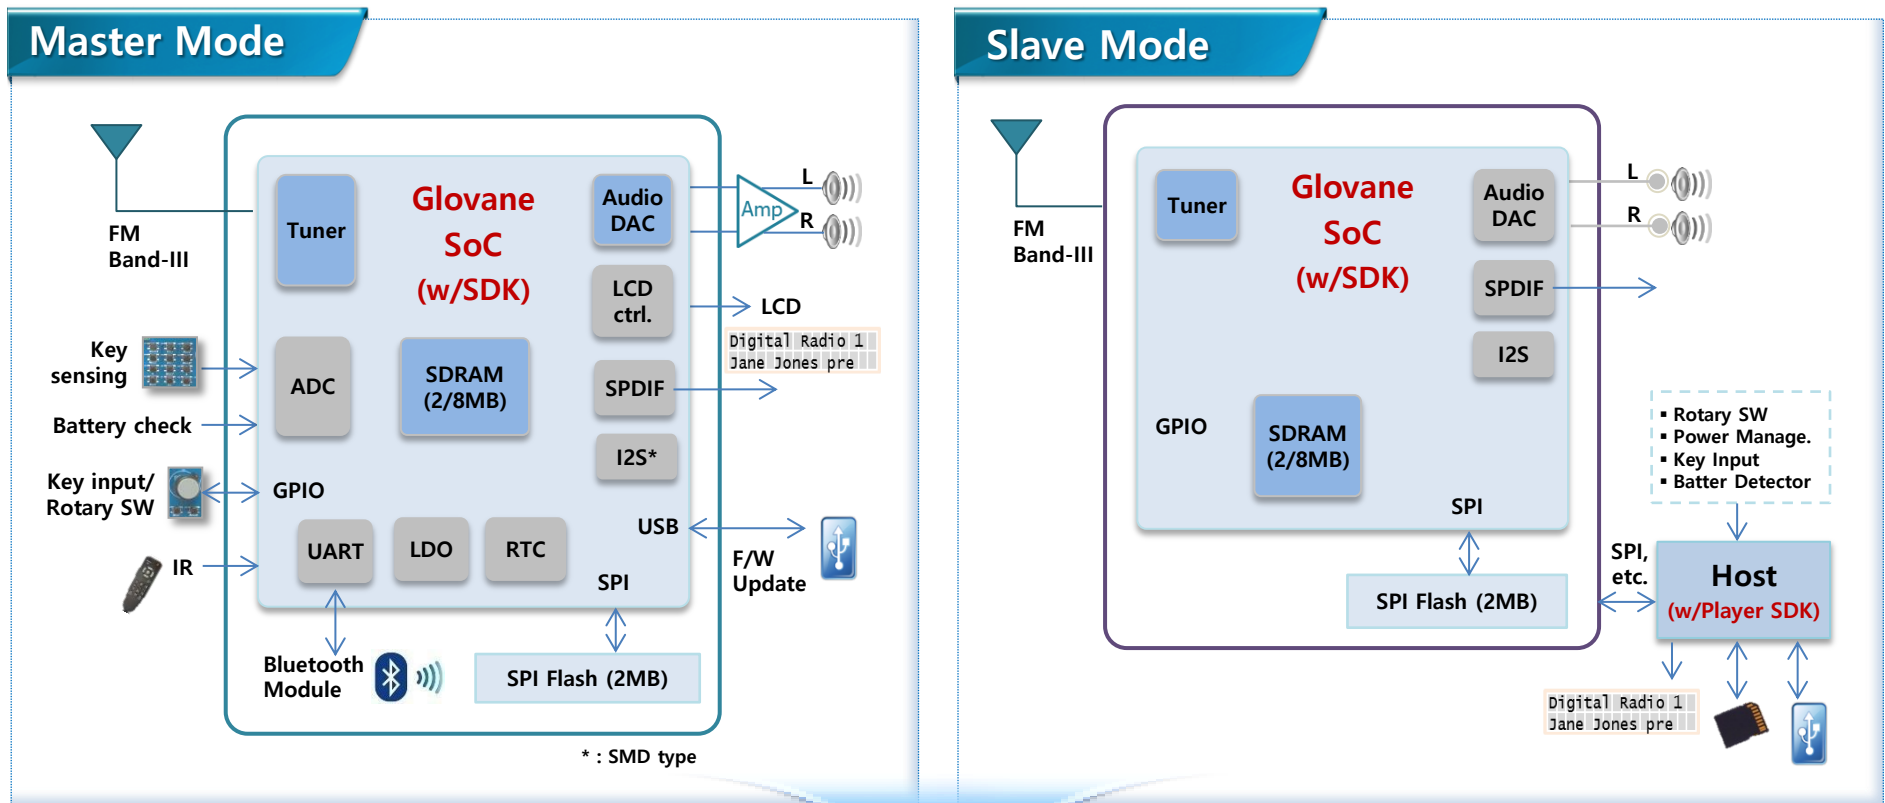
Master Mode

FM Band-III

Tuner

Glovane SoC (w/SDK)

Audio DAC

Amp

L

R

LCD ctrl.

LCD

Digital Radio 1
Jane Jones pre

Key sensing

ADC

SDRAM (2/8MB)

SPDIF

Battery check

I2S*

Key input/ Rotary SW

GPIO

IR

UART

LDO

RTC

USB

F/W Update

SPI

Bluetooth Module

SPI Flash (2MB)

* : SMD type

Slave Mode

FM Band-III

Tuner

Glovane SoC (w/SDK)

Audio DAC

L

R

SPDIF

I2S

GPIO

SDRAM (2/8MB)

SPI

SPI Flash (2MB)

▪ Rotary SW
▪ Power Manage.
▪ Key Input
▪ Batter Detector

SPI, etc.

Host (w/Player SDK)

Digital Radio 1
Jane Jones pre